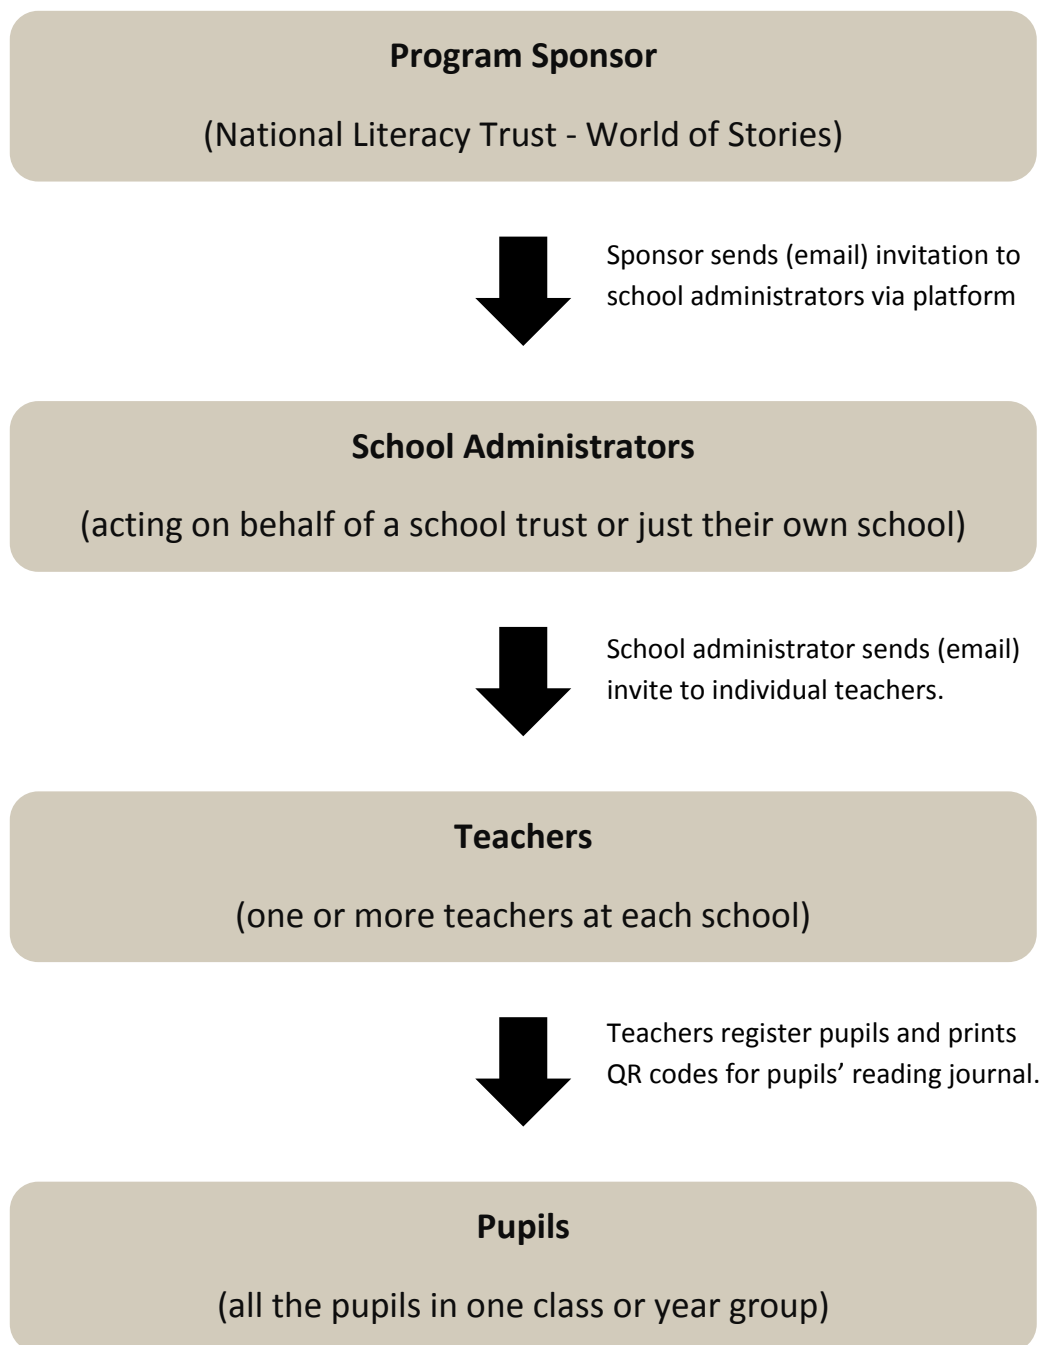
**Program Sponsor**

(National Literacy Trust - World of Stories)

Sponsor sends (email) invitation to school administrators via platform

**School Administrators**

(acting on behalf of a school trust or just their own school)

School administrator sends (email) invite to individual teachers.

**Teachers**

(one or more teachers at each school)

Teachers register pupils and prints QR codes for pupils' reading journal.

**Pupils**

(all the pupils in one class or year group)